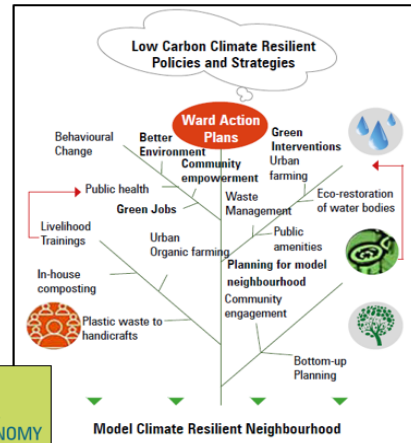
Low Carbon Climate Resilient Policies and Strategies

Ward Action Plans

Behavioural Change

Better Environment

Green Interventions

Community empowerment

Urban farming

Public health

Waste Management

Eco-restoration of water bodies

Green Jobs

Livelihood Trainings

Urban Organic farming

Public amenities

Planning for model neighbourhood

In-house composting

Community engagement

Plastic waste to handicrafts

Bottom-up Planning

NOMY

Model Climate Resilient Neighbourhood